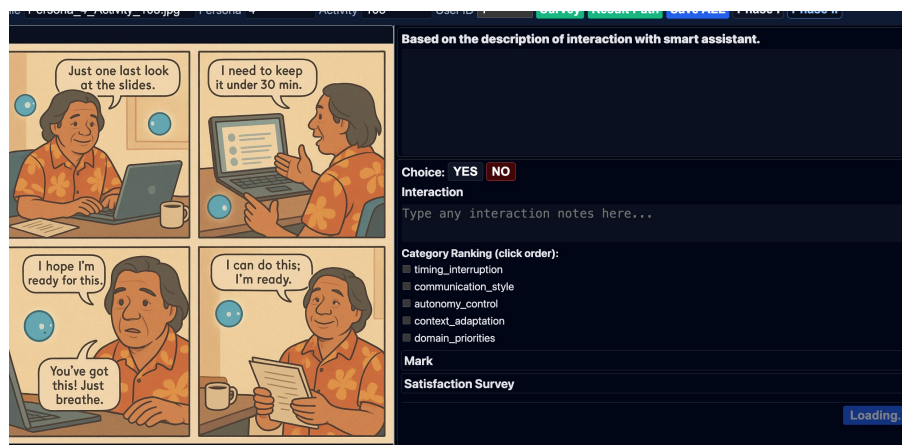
Just one last look at the slides.

I need to keep it under 30 min.

I hope I'm ready for this.

You've got this! Just breathe.

I can do this; I'm ready.

Based on the description of interaction with smart assistant.

Choice: YES NO

Interaction

Type any interaction notes here...

Category Ranking (click order):

timing_interruption

communication_style

autonomy_control

context_adaptation

domain_priorities

Mark

Satisfaction Survey

Loading.